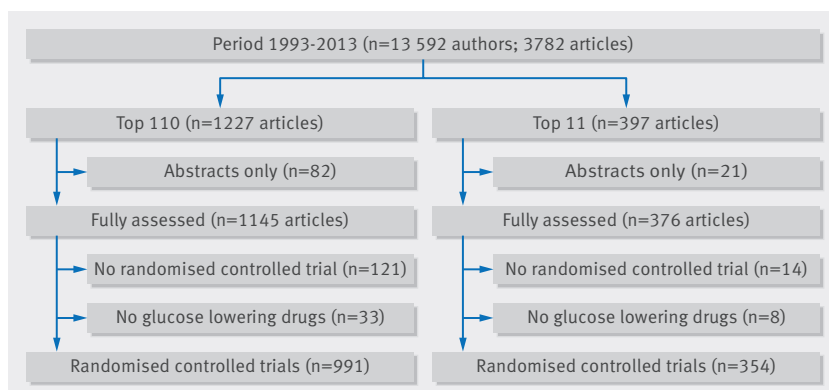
Period 1993-2013 (n=13 592 authors; 3782 articles)

Top 110 (n=1227 articles)

Abstracts only (n=82)

Fully assessed (n=1145 articles)

No randomised controlled trial (n=121)

No glucose lowering drugs (n=33)

Randomised controlled trials (n=991)

Top 11 (n=397 articles)

Abstracts only (n=21)

Fully assessed (n=376 articles)

No randomised controlled trial (n=14)

No glucose lowering drugs (n=8)

Randomised controlled trials (n=354)